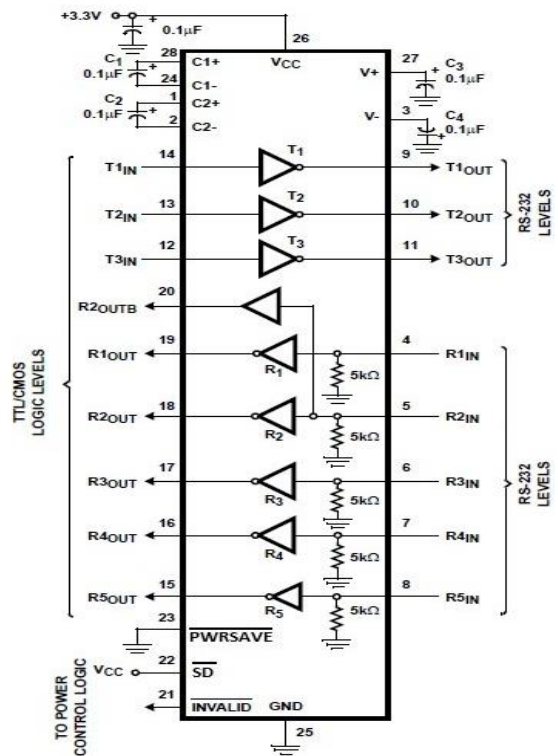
+3.3V
+
0.1μF
26
$V_{CC}$
$C_1$
0.1μF
+
28
C1+
24
C1-
$C_2$
0.1μF
+
1
C2+
2
C2-
27
V+
+
$C_3$
0.1μF
3
V-
+
$C_4$
0.1μF
$T1_{IN}$
14
$T_1$
9
$T1_{OUT}$
$T2_{IN}$
13
$T_2$
10
$T2_{OUT}$
$T3_{IN}$
12
$T_3$
11
$T3_{OUT}$
RS-232 LEVELS
$R2_{OUTB}$
20
TTL/CMOS LOGIC LEVELS
$R1_{OUT}$
19
$R_1$
4
$R1_{IN}$
5kΩ
$R2_{OUT}$
18
$R_2$
5
$R2_{IN}$
5kΩ
$R3_{OUT}$
17
$R_3$
6
$R3_{IN}$
5kΩ
$R4_{OUT}$
16
$R_4$
7
$R4_{IN}$
5kΩ
$R5_{OUT}$
15
$R_5$
8
$R5_{IN}$
5kΩ
RS-232 LEVELS
23
$\overline{PWRSAVE}$
$V_{CC}$
22
$\overline{SD}$
TO POWER CONTROL LOGIC
21
$\overline{INVALID}$
GND
25